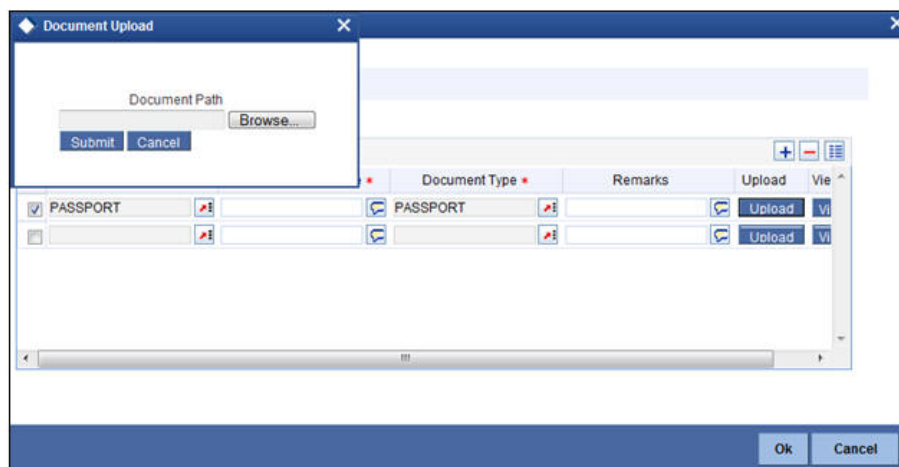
Document Upload

Document Path

Browse...

Submit Cancel

| | * | Document Type * | Remarks | Upload | Vie |
|---|---|---|---|---|---|
| PASSPORT | | PASSPORT | | Upload | Vi |
| | | | | Upload | Vi |

Ok Cancel